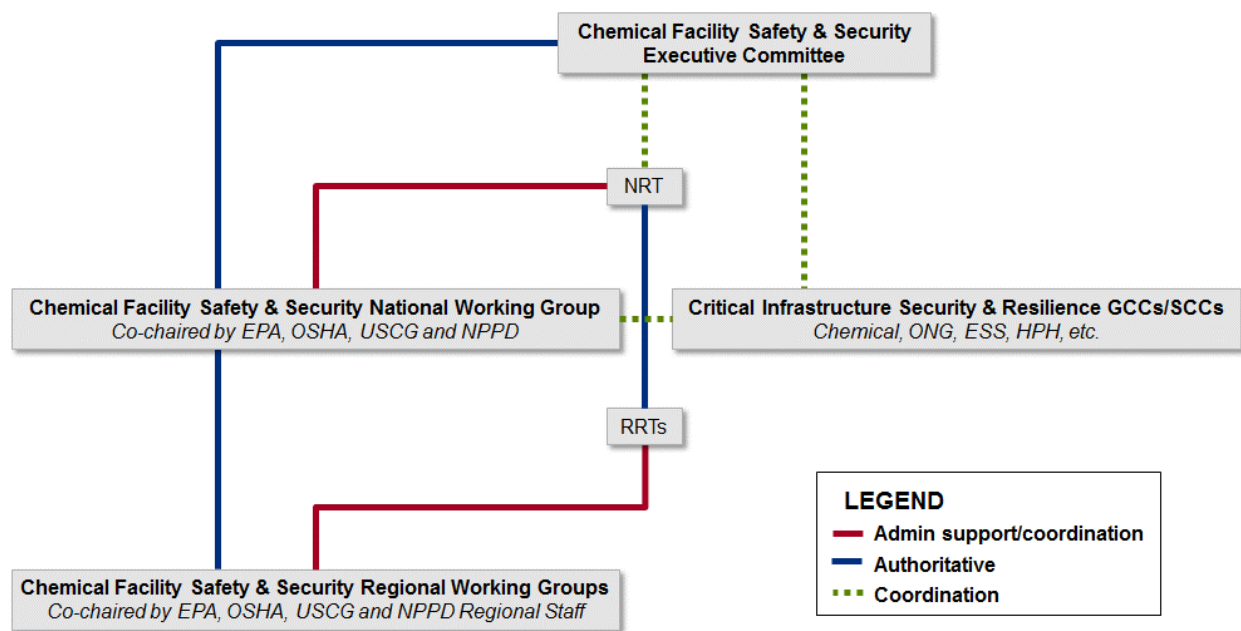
Chemical Facility Safety & Security Executive Committee

NRT

Chemical Facility Safety & Security National Working Group
Co-chaired by EPA, OSHA, USCG and NPPD

Critical Infrastructure Security & Resilience GCCs/SCCs
Chemical, ONG, ESS, HPH, etc.

RRTs

LEGEND
Admin support/coordination
Authoritative
Coordination

Chemical Facility Safety & Security Regional Working Groups
Co-chaired by EPA, OSHA, USCG and NPPD Regional Staff